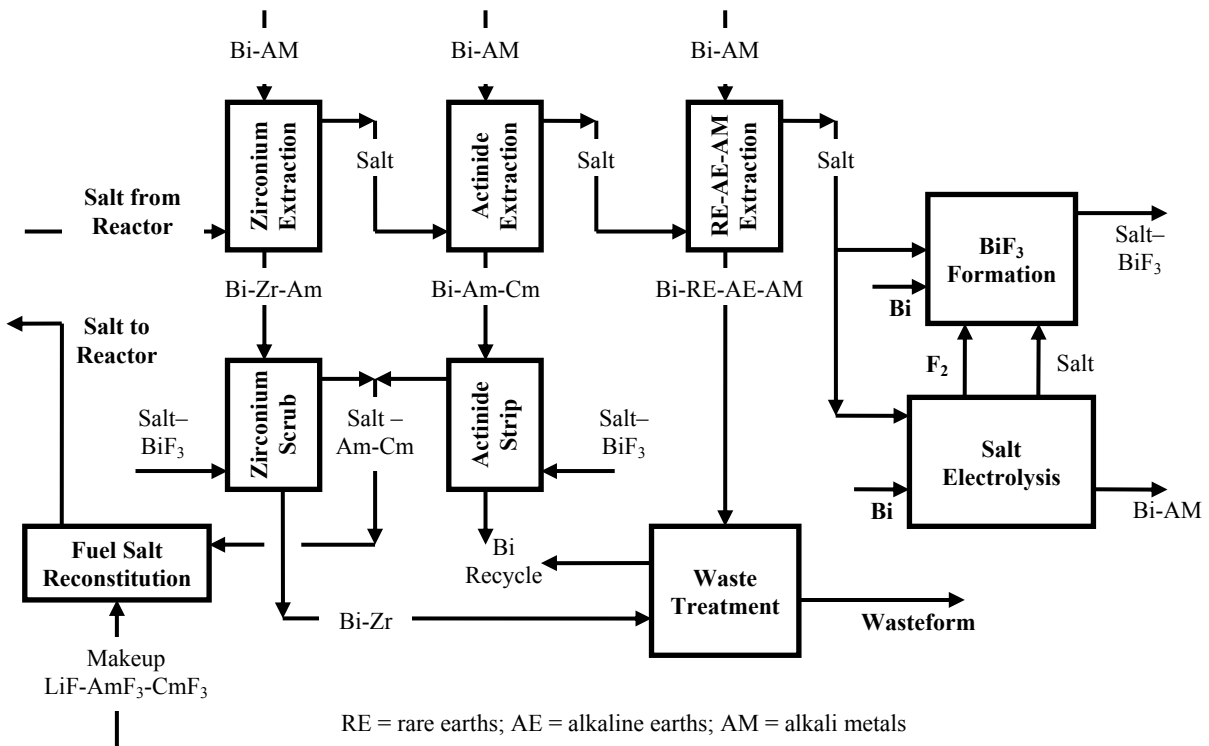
Bi-AM

Bi-AM

Bi-AM

Zirconium Extraction

Salt

Actinide Extraction

Salt

RE-AE-AM Extraction

Salt

Salt from Reactor

$BiF_3$ Formation

Salt–$BiF_3$

Bi

Bi-Zr-Am

Bi-Am-Cm

Bi-RE-AE-AM

Salt to Reactor

$F_2$

Salt

Zirconium Scrub

Actinide Strip

Salt–$BiF_3$

Salt – Am-Cm

Salt–$BiF_3$

Salt Electrolysis

Bi

Bi-AM

Fuel Salt Reconstitution

Bi Recycle

Waste Treatment

Bi-Zr

Wasteform

Makeup LiF-$AmF_3$-$CmF_3$

RE = rare earths; AE = alkaline earths; AM = alkali metals